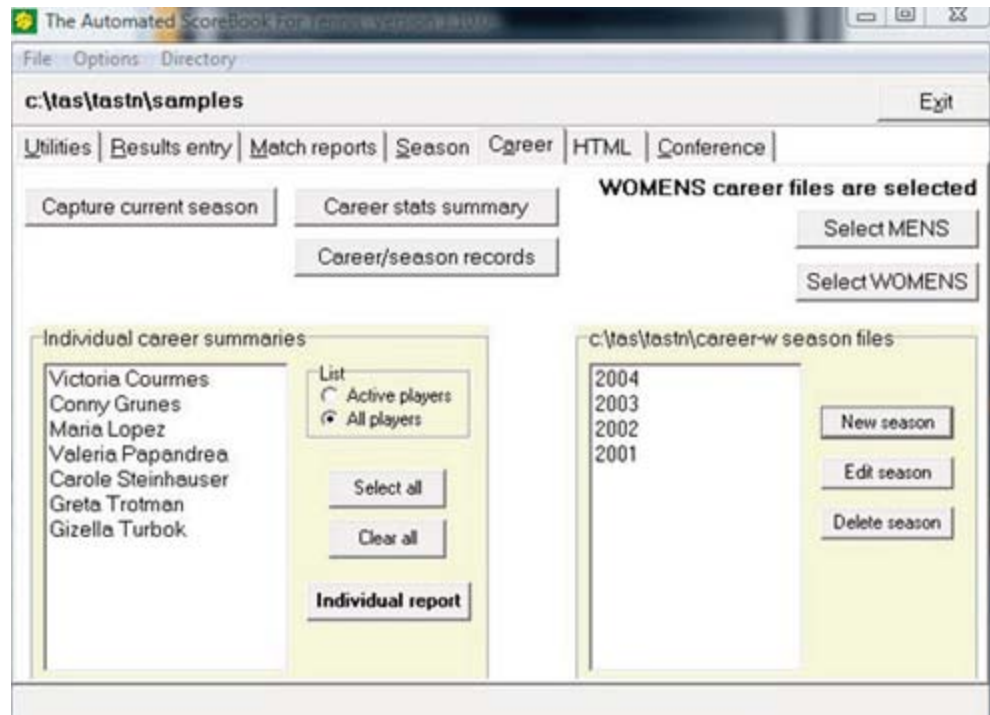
The Automated ScoreBook For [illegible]

File Options Directory

c:\tas\tastn\samples

Exit

Utilities | Results entry | Match reports | Season | Career | HTML | Conference

Capture current season

Career stats summary

Career/season records

WOMENS career files are selected

Select MENS

Select WOMENS

Individual career summaries

Victoria Courmes
Conny Grunes
Maria Lopez
Valeria Papandrea
Carole Steinhauser
Greta Trotman
Gizella Turbok

List
Active players
All players

Select all

Clear all

Individual report

c:\tas\tastn\career-w season files

2004
2003
2002
2001

New season

Edit season

Delete season